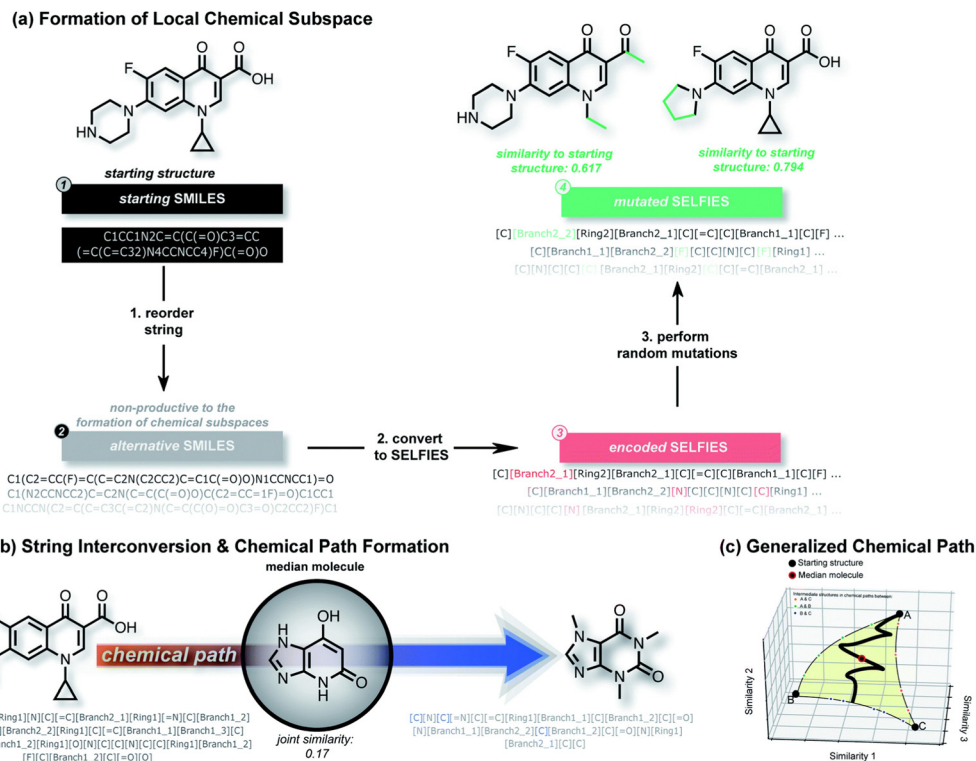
(a) Formation of Local Chemical Subspace

F O O OH N N HN

starting structure

1 starting SMILES

C1CC1N2C=C(C(=O)C3=CC(=C(C=C32)N4CCNCC4)F)C(=O)O

1. reorder string

non-productive to the formation of chemical subspaces

2 alternative SMILES

C1(C2=CC(F)=C(C=C2N(C2CC2)C=C1C(=O)O)N1CCNCC1)=O
C1(N2CCNCC2)C=C2N(C=C(C(=O)O)C(C2=CC=1F)=O)C1CC1
C1NCCN(C2=C(C=C3C(=C2)N(C=C(C(O)=O)C3=O)C2CC2)F)C1

2. convert to SELFIES

3 encoded SELFIES

[C][Branch2_1][Ring2][Branch2_1][C][=C][C][Branch1_1][C][F] ...
[C][Branch1_1][Branch2_2][N][C][C][N][C][C][Ring1] ...
[C][N][C][C][N][Branch2_1][Ring2][Ring2][C][=C][Branch2_1] ...

3. perform random mutations

F O O N N HN

F O O OH N N

similarity to starting structure: 0.617

similarity to starting structure: 0.794

4 mutated SELFIES

[C][Branch2_2][Ring2][Branch2_1][C][=C][C][Branch1_1][C][F] ...
[C][Branch1_1][Branch2_2][F][C][C][N][C][F][Ring1] ...
[C][N][C][C][C][Branch2_1][Ring2][C][C][=C][Branch2_1] ...

b) String Interconversion & Chemical Path Formation

median molecule

O O OH N

chemical path

OH H N N H N O

joint similarity: 0.17

O N N N N O

Ring1][N][C][=C][Branch2_1][Ring1][=N][C][Branch1_2]
[Branch2_2][Ring1][C][=C][Branch1_1][Branch1_3][C]
nch1_2][Ring1][O][N][C][C][N][C][C][Ring1][Branch1_3]
[F][C][Branch1_2][C][=O][O]

[C][N][C][=N][C][=C][Ring1][Branch1_1][C][Branch1_2][C][=O]
[N][Branch1_1][Branch2_2][C][Branch1_2][C][=O][N][Ring1]
[Branch2_1][C][C]

(c) Generalized Chemical Path

Starting structure
Median molecule

Intermediate structures in chemical paths between:
A & C
A & B
B & C

A
B
C

Similarity 2
Similarity 1
Similarity 3